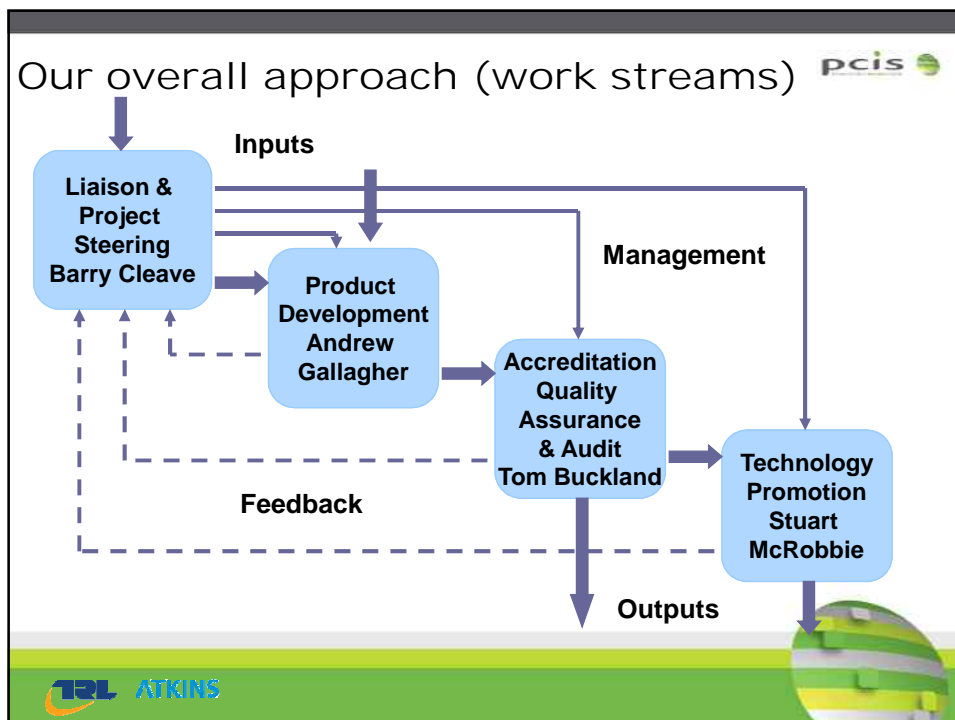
Our overall approach (work streams)

pcis

Inputs

Liaison & Project Steering Barry Cleave

Management

Product Development Andrew Gallagher

Accreditation Quality Assurance & Audit Tom Buckland

Technology Promotion Stuart McRobbie

Feedback

Outputs

TRL ATKINS